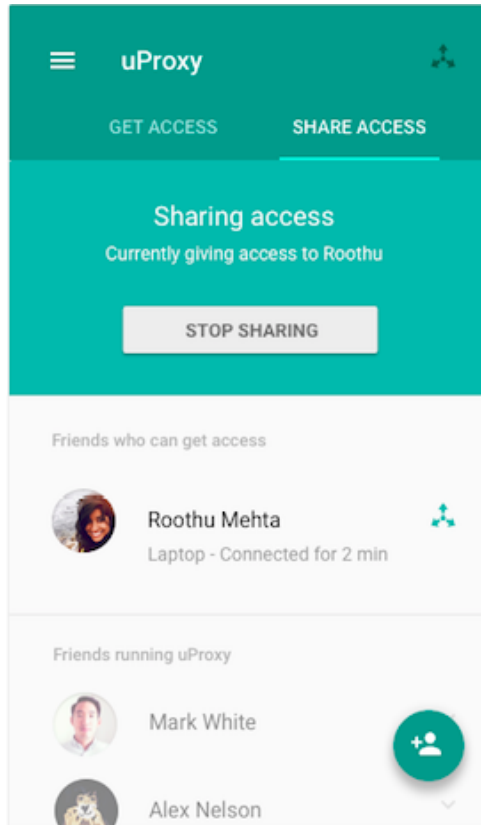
uProxy

GET ACCESS SHARE ACCESS

Sharing access
Currently giving access to Roothu

STOP SHARING

Friends who can get access

Roothu Mehta
Laptop - Connected for 2 min

Friends running uProxy

Mark White

Alex Nelson